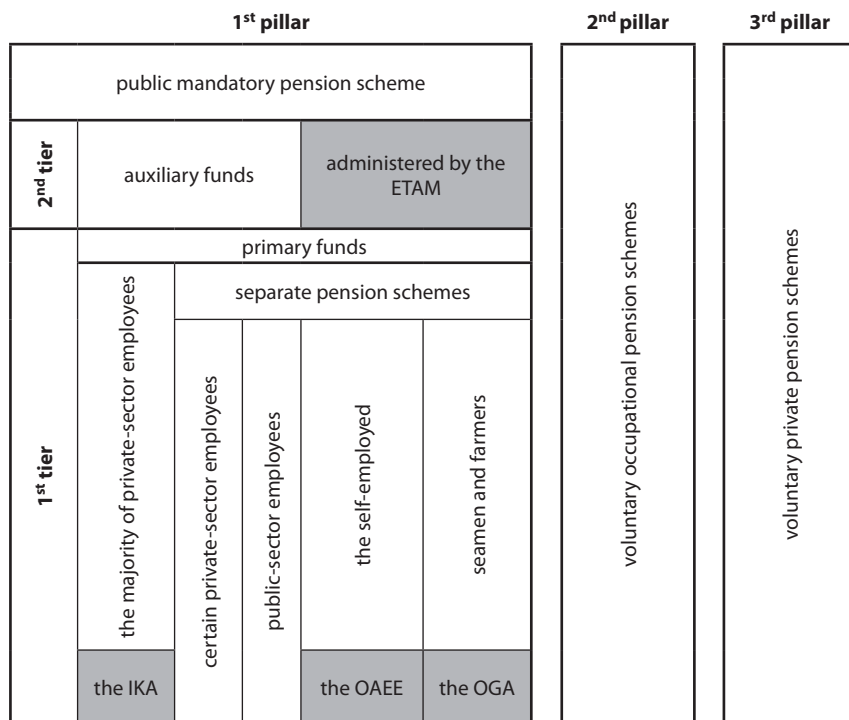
1$^{st}$ pillar

2$^{nd}$ pillar

3$^{rd}$ pillar

public mandatory pension scheme

2$^{nd}$ tier

auxiliary funds

administered by the ETAM

1$^{st}$ tier

primary funds

the majority of private-sector employees

separate pension schemes

certain private-sector employees

public-sector employees

the self-employed

seamen and farmers

the IKA

the OAEE

the OGA

voluntary occupational pension schemes

voluntary private pension schemes